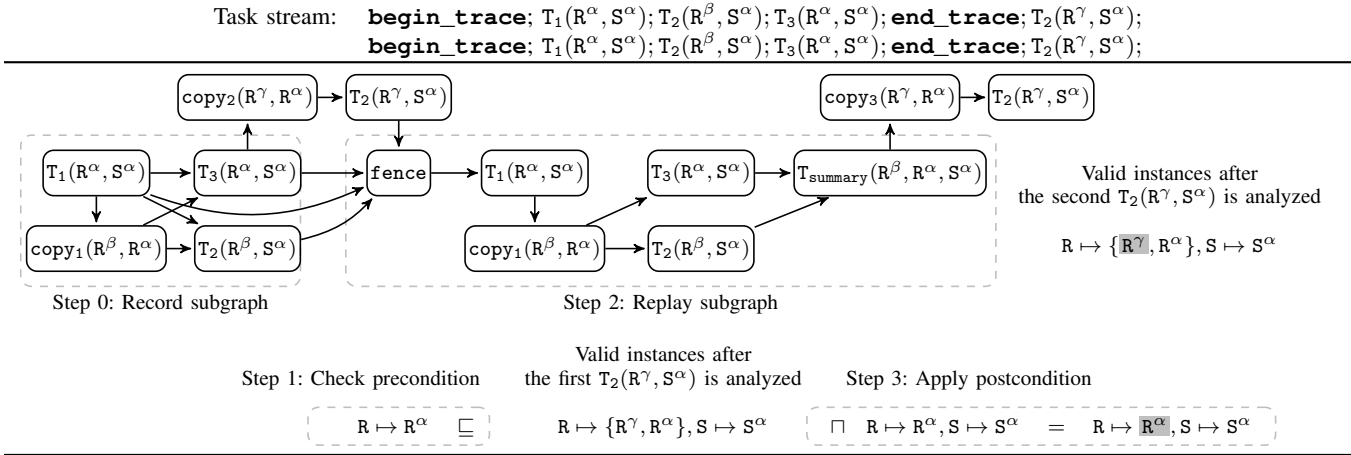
Task stream: **begin_trace**; $T_1(R^\alpha, S^\alpha)$; $T_2(R^\beta, S^\alpha)$; $T_3(R^\alpha, S^\alpha)$; **end_trace**; $T_2(R^\gamma, S^\alpha)$;
**begin_trace**; $T_1(R^\alpha, S^\alpha)$; $T_2(R^\beta, S^\alpha)$; $T_3(R^\alpha, S^\alpha)$; **end_trace**; $T_2(R^\gamma, S^\alpha)$;

$copy_2(R^\gamma, R^\alpha)$
$T_2(R^\gamma, S^\alpha)$
$copy_3(R^\gamma, R^\alpha)$
$T_2(R^\gamma, S^\alpha)$

$T_1(R^\alpha, S^\alpha)$
$T_3(R^\alpha, S^\alpha)$
fence
$T_1(R^\alpha, S^\alpha)$
$T_3(R^\alpha, S^\alpha)$
$T_{summary}(R^\beta, R^\alpha, S^\alpha)$

Valid instances after the second $T_2(R^\gamma, S^\alpha)$ is analyzed

$copy_1(R^\beta, R^\alpha)$
$T_2(R^\beta, S^\alpha)$
$copy_1(R^\beta, R^\alpha)$
$T_2(R^\beta, S^\alpha)$

$R \mapsto \{R^\gamma, R^\alpha\}, S \mapsto S^\alpha$

Step 0: Record subgraph

Step 2: Replay subgraph

Step 1: Check precondition

Valid instances after the first $T_2(R^\gamma, S^\alpha)$ is analyzed

Step 3: Apply postcondition

$R \mapsto R^\alpha \quad \sqsubseteq$

$R \mapsto \{R^\gamma, R^\alpha\}, S \mapsto S^\alpha$

$\sqcap \quad R \mapsto R^\alpha, S \mapsto S^\alpha \quad = \quad R \mapsto R^\alpha, S \mapsto S^\alpha$